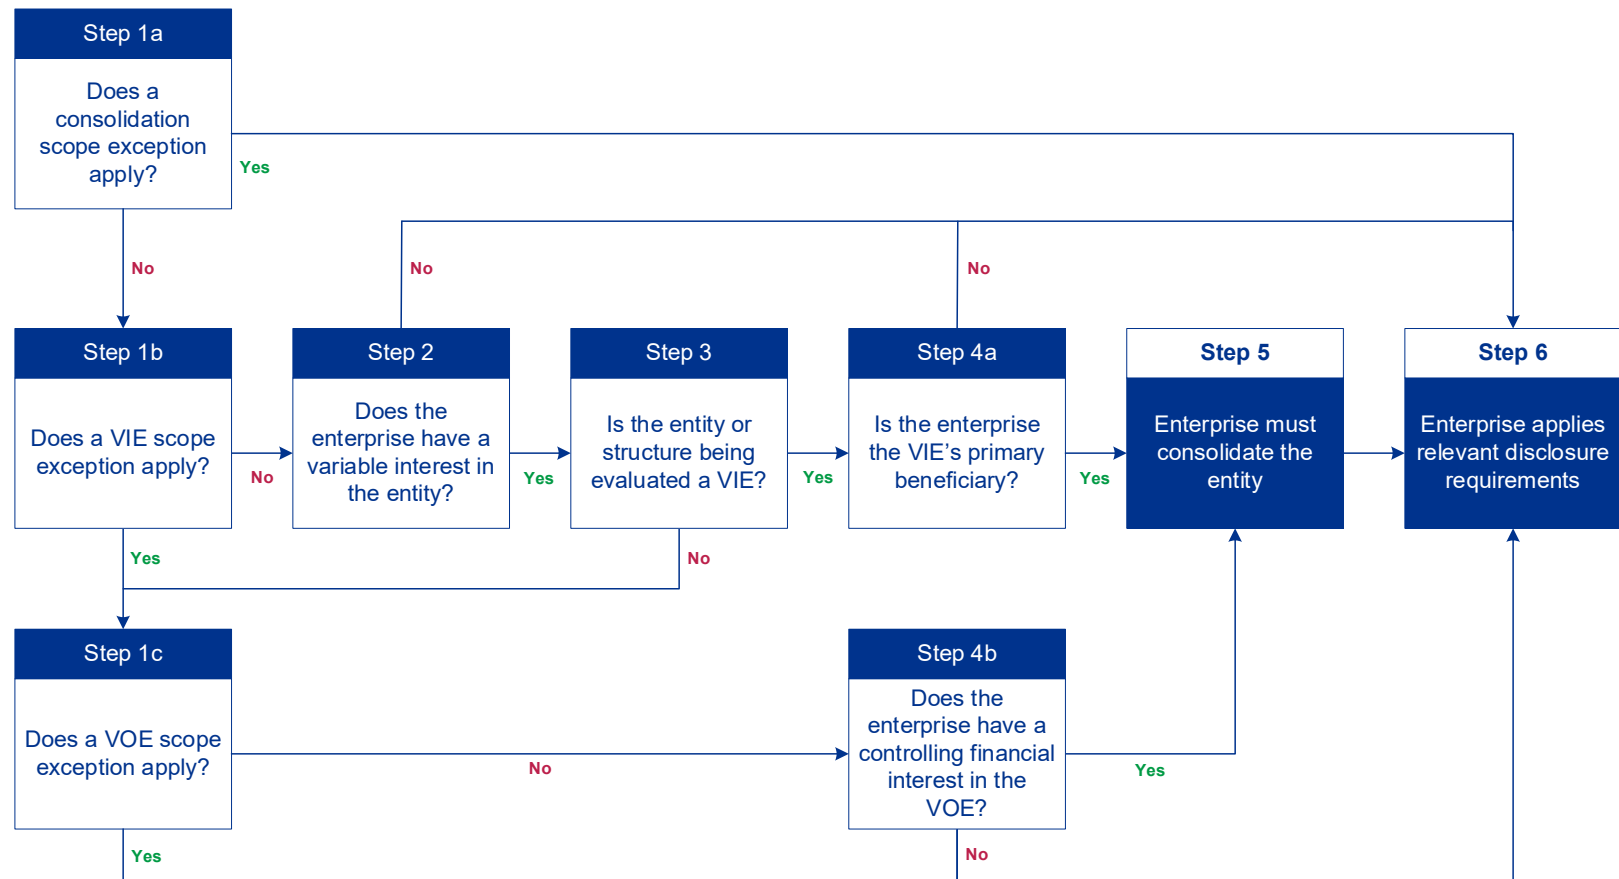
Step 1a

Does a consolidation scope exception apply?

Yes

No

No

No

Step 1b

Does a VIE scope exception apply?

No

Step 2

Does the enterprise have a variable interest in the entity?

Yes

Step 3

Is the entity or structure being evaluated a VIE?

Yes

Step 4a

Is the enterprise the VIE's primary beneficiary?

Yes

Step 5

Enterprise must consolidate the entity

Step 6

Enterprise applies relevant disclosure requirements

Yes

No

Step 1c

Does a VOE scope exception apply?

No

Step 4b

Does the enterprise have a controlling financial interest in the VOE?

Yes

Yes

No